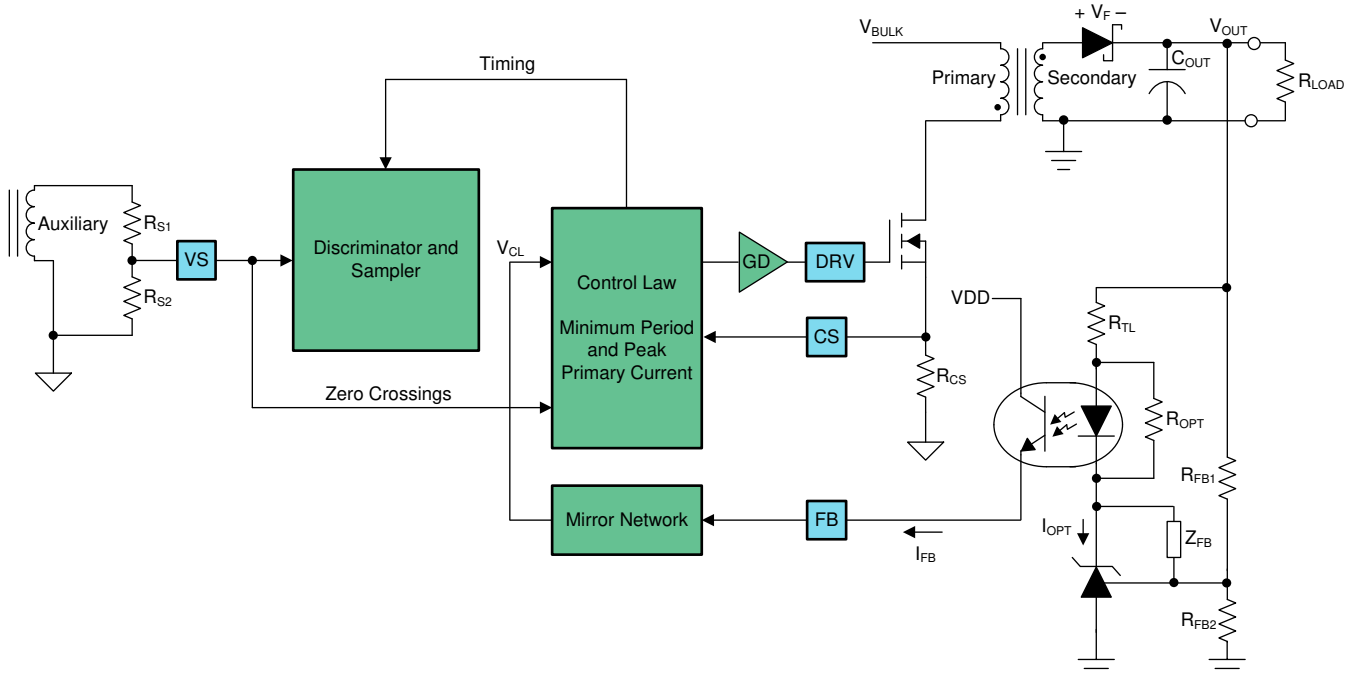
Timing

$V_{BULK}$

$+ V_F -$

$V_{OUT}$

Primary

Secondary

$C_{OUT}$

$R_{LOAD}$

Auxiliary

$R_{S1}$

$R_{S2}$

VS

Discriminator and Sampler

$V_{CL}$

Control Law

Minimum Period and Peak Primary Current

GD

DRV

VDD

$R_{TL}$

CS

$R_{CS}$

Zero Crossings

$R_{OPT}$

$R_{FB1}$

Mirror Network

FB

$I_{FB}$

$I_{OPT}$

$Z_{FB}$

$R_{FB2}$